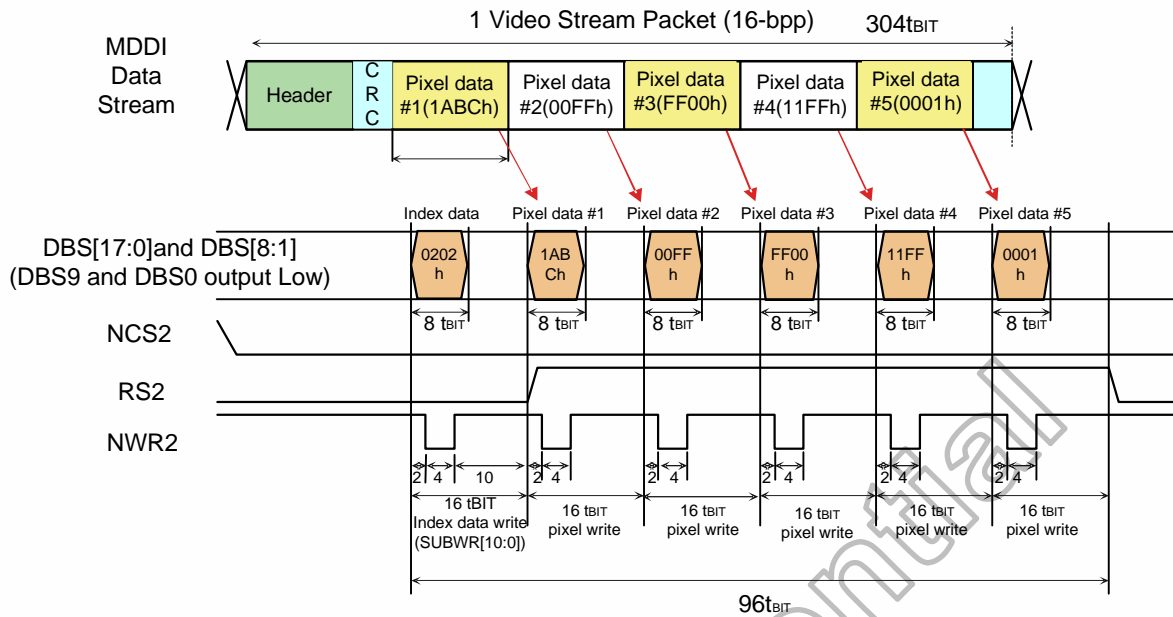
1 Video Stream Packet (16-bpp)

$304t_{BIT}$

MDDI Data Stream

Header

C R C

Pixel data #1(1ABCh)

Pixel data #2(00FFh)

Pixel data #3(FF00h)

Pixel data #4(11FFh)

Pixel data #5(0001h)

Index data

Pixel data #1

Pixel data #2

Pixel data #3

Pixel data #4

Pixel data #5

DBS[17:0]and DBS[8:1] (DBS9 and DBS0 output Low)

0202 h

1AB Ch

00FF h

FF00 h

11FF h

0001 h

$8\ t_{BIT}$

$8\ t_{BIT}$

$8\ t_{BIT}$

$8\ t_{BIT}$

$8\ t_{BIT}$

$8\ t_{BIT}$

NCS2

RS2

NWR2

2 4 10

2 4

2 4

2 4

2 4

2 4

16 tBIT Index data write (SUBWR[10:0])

$16\ t_{BIT}$ pixel write

$16\ t_{BIT}$ pixel write

$16\ t_{BIT}$ pixel write

$16\ t_{BIT}$ pixel write

$16\ t_{BIT}$ pixel write

$96t_{BIT}$

Confidential